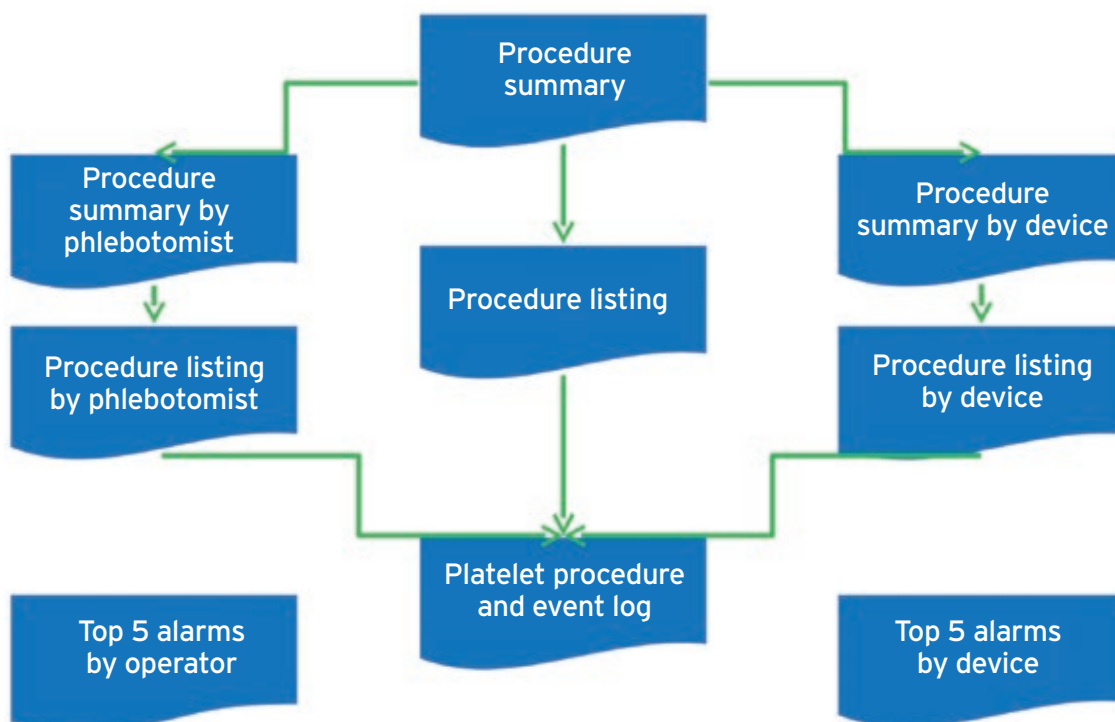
Procedure summary

Procedure summary by phlebotomist

Procedure listing

Procedure summary by device

Procedure listing by phlebotomist

Procedure listing by device

Platelet procedure and event log

Top 5 alarms by operator

Top 5 alarms by device